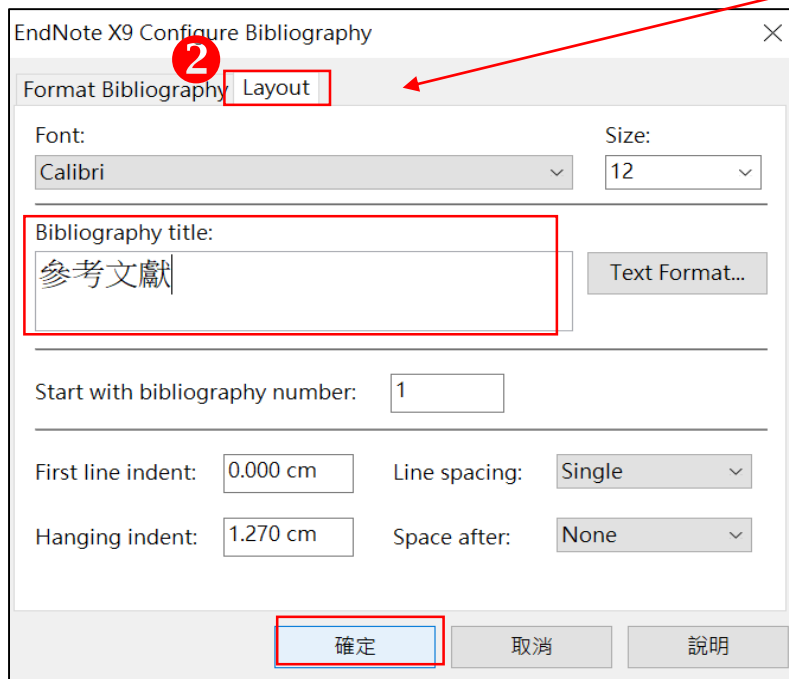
EndNote X9 Configure Bibliography

2

Format Bibliography Layout

Font:
Calibri

Size:
12

Bibliography title:
參考文獻

Text Format...

Start with bibliography number: 1

First line indent: 0.000 cm
Line spacing: Single

Hanging indent: 1.270 cm
Space after: None

確定 取消 說明